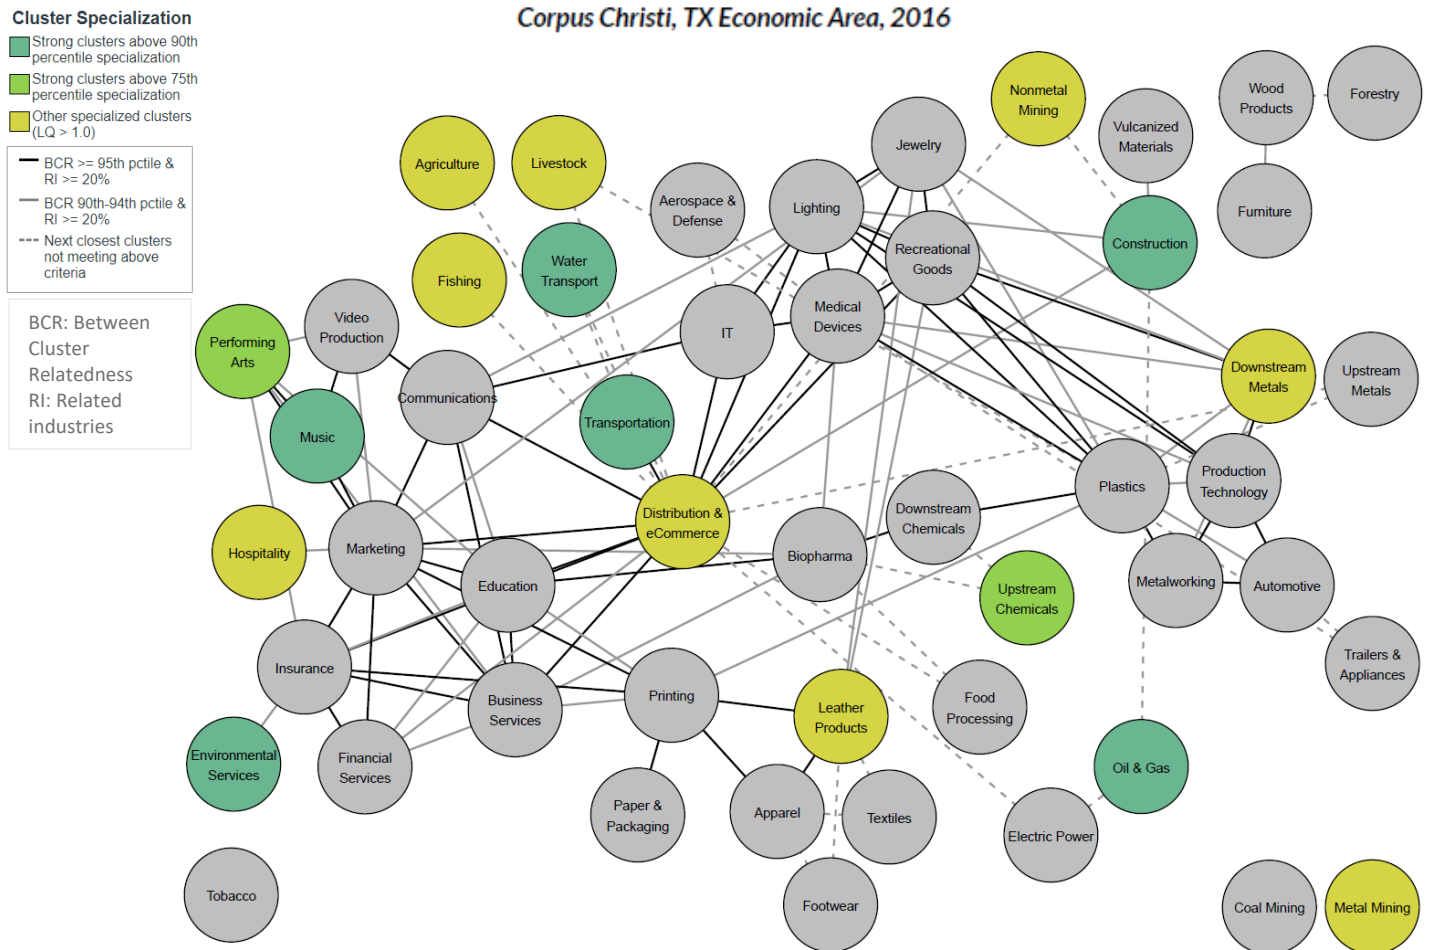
Cluster Specialization
Strong clusters above 90th percentile specialization
Strong clusters above 75th percentile specialization
Other specialized clusters (LQ > 1.0)

BCR >= 95th pctile & RI >= 20%
BCR 90th-94th pctile & RI >= 20%
Next closest clusters not meeting above criteria

BCR: Between Cluster Relatedness
RI: Related industries

Corpus Christi, TX Economic Area, 2016

Agriculture
Livestock
Aerospace & Defense
Lighting
Jewelry
Nonmetal Mining
Vulcanized Materials
Wood Products
Forestry
Furniture
Construction
Recreational Goods
Water Transport
Fishing
Video Production
Performing Arts
IT
Medical Devices
Downstream Metals
Upstream Metals
Communications
Music
Transportation
Plastics
Production Technology
Distribution & eCommerce
Downstream Chemicals
Hospitality
Marketing
Education
Biopharma
Upstream Chemicals
Metalworking
Automotive
Trailers & Appliances
Insurance
Business Services
Printing
Leather Products
Food Processing
Environmental Services
Financial Services
Oil & Gas
Paper & Packaging
Apparel
Textiles
Electric Power
Footwear
Tobacco
Coal Mining
Metal Mining